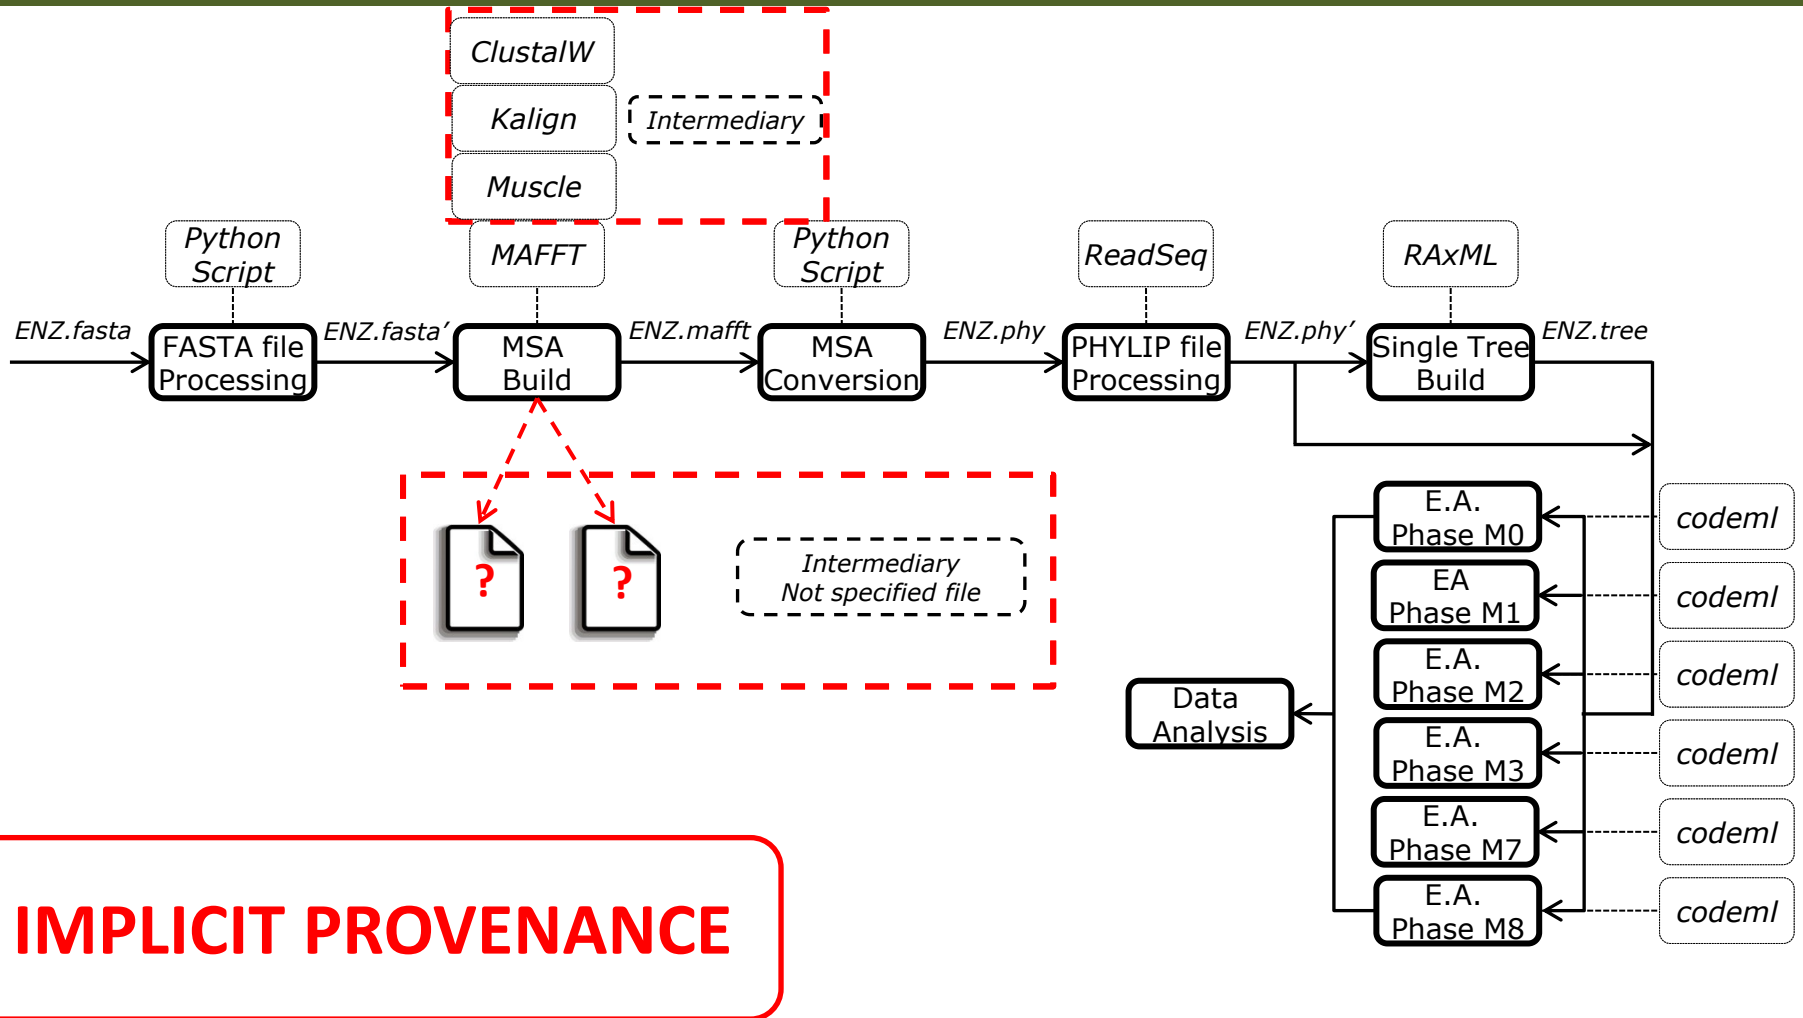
ClustalW

Kalign

Muscle

Intermediary

Python Script

MAFFT

Python Script

ReadSeq

RAxML

ENZ.fasta

FASTA file Processing

ENZ.fasta'

MSA Build

ENZ.mafft

MSA Conversion

ENZ.phy

PHYLIP file Processing

ENZ.phy'

Single Tree Build

ENZ.tree

?

?

Intermediary Not specified file

E.A. Phase M0

codeml

EA Phase M1

codeml

E.A. Phase M2

codeml

Data Analysis

E.A. Phase M3

codeml

E.A. Phase M7

codeml

E.A. Phase M8

codeml

IMPLICIT PROVENANCE